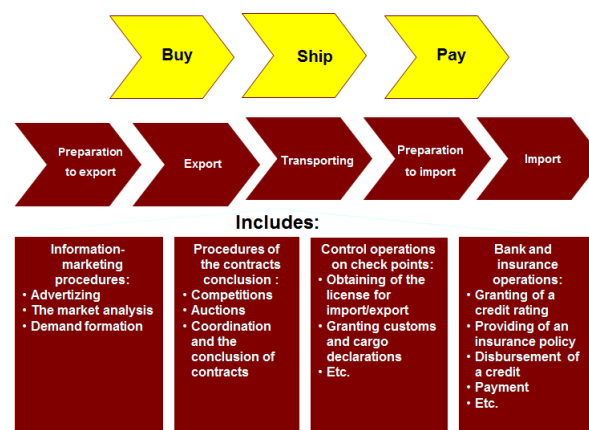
Buy

Ship

Pay

Preparation to export

Export

Transporting

Preparation to import

Import

Includes:

Information-marketing procedures:
• Advertizing
• The market analysis
• Demand formation

Procedures of the contracts conclusion :
• Competitions
• Auctions
• Coordination and the conclusion of contracts

Control operations on check points:
• Obtaining of the license for import/export
• Granting customs and cargo declarations
• Etc.

Bank and insurance operations:
• Granting of a credit rating
• Providing of an insurance policy
• Disbursement of a credit
• Payment
• Etc.